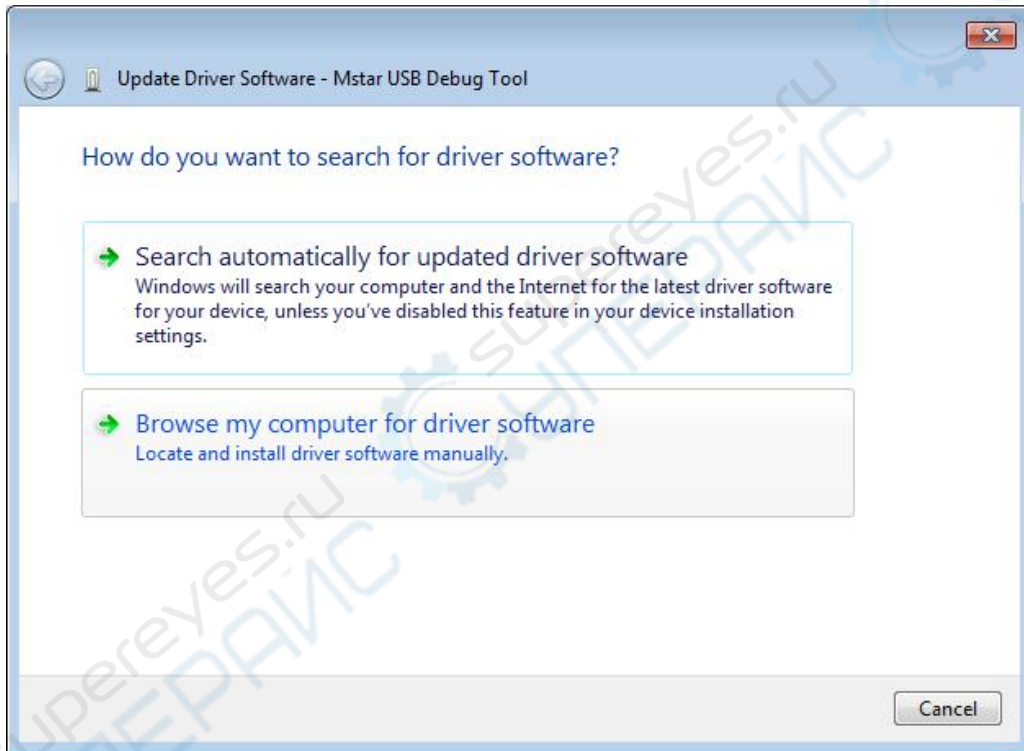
Update Driver Software - Mstar USB Debug Tool

How do you want to search for driver software?

Search automatically for updated driver software
Windows will search your computer and the Internet for the latest driver software for your device, unless you've disabled this feature in your device installation settings.

Browse my computer for driver software
Locate and install driver software manually.

Cancel

supereyes.ru
СУПЕРАЙС
supereyes.ru
СУПЕРАЙС
supereyes.ru
СУПЕРАЙС